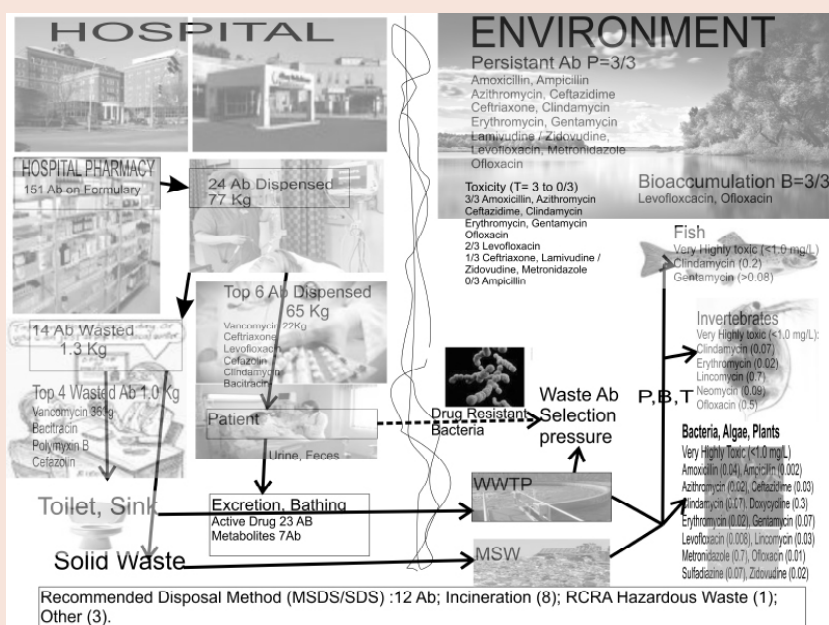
HOSPITAL

HOSPITAL PHARMACY
151 Ab on Formulary

24 Ab Dispensed
77 Kg

Top 6 Ab Dispensed
65 Kg
Vancomycin 22Kg
Ceftriaxone
Levofloxacin
Cefazolin
Clindamycin
Bacitracin

14 Ab Wasted
1.3 Kg

Top 4 Wasted Ab 1.0 Kg
Vancomycin 353g
Bacitracin
Polymyxin B
Cefazolin

Patient

Urine, Feces

Toilet, Sink

Solid Waste

Excretion, Bathing
Active Drug 23 AB
Metabolites 7Ab

ENVIRONMENT
Persistant Ab P=3/3
Amoxicillin, Ampicilin
Azithromycin, Ceftazidime
Ceftriaxone, Clindamycin
Erythromycin, Gentamycin
Lamivudine / Zidovudine,
Levofloxacin, Metronidazole
Ofloxacin

Toxicity (T= 3 to 0/3)
3/3 Amoxicillin, Azithromycin
Ceftazidime, Clindamycin
Erythromycin, Gentamycin
Ofloxacin
2/3 Levofloxacin
1/3 Ceftriaxone, Lamivudine /
Zidovudine, Metronidazole
0/3 Ampicillin

Bioaccumulation B=3/3
Levofloxcacin, Ofloxacin

Fish
Very Highly toxic (<1.0 mg/L)
Clindamycin (0.2)
Gentamycin (>0.08)

Invertebrates
Very Highly toxic (<1.0 mg/L):
Clindamycin (0.07)
Erythromycin (0.02)
Lincomycin (0.7)
Neomycin (0.09)
Ofloxacin (0.5)

Drug Resistant
Bacteria

Waste Ab
Selection
pressure

P,B,T

Bacteria, Algae, Plants
Very Highly Toxic (<1.0 mg/L)
Amoxicillin (0.04), Ampicillin (0.002)
Azithromycin (0.02), Ceftazidime (0.03)
Clindamycin (0.01), Doxycycine (0.3)
Erythromycin (0.02), Gentamycin (0.07)
Levofloxacin (0.008), Lincomycin (0.03)
Metronidazole (0.7), Ofloxacin (0.01)
Sulfadiazine (0.07), Zidovudine (0.02)

WWTP

MSW

Recommended Disposal Method (MSDS/SDS) :12 Ab; Incineration (8); RCRA Hazardous Waste (1); Other (3).